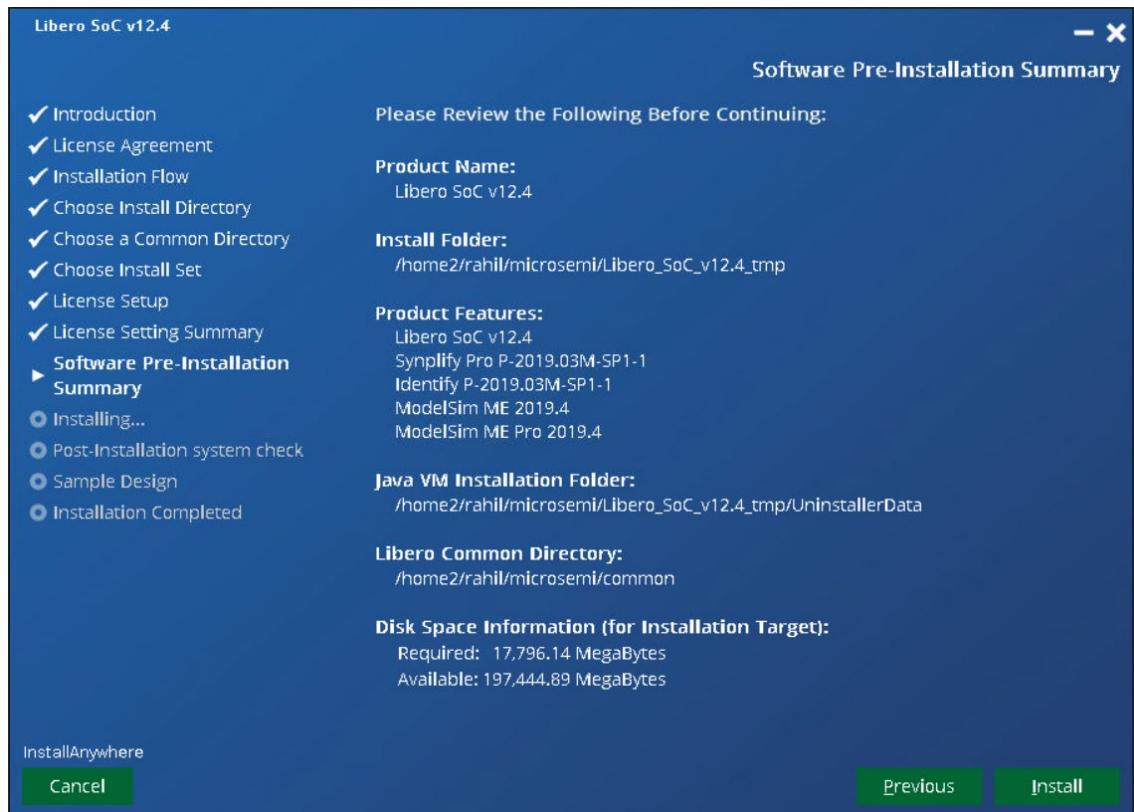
Libero SoC v12.4

Software Pre-Installation Summary

✔ Introduction
✔ License Agreement
✔ Installation Flow
✔ Choose Install Directory
✔ Choose a Common Directory
✔ Choose Install Set
✔ License Setup
✔ License Setting Summary
▸ Software Pre-Installation Summary
Installing...
Post-Installation system check
Sample Design
Installation Completed

Please Review the Following Before Continuing:

Product Name:
Libero SoC v12.4

Install Folder:
/home2/rahil/microsemi/Libero_SoC_v12.4_tmp

Product Features:
Libero SoC v12.4
Synplify Pro P-2019.03M-SP1-1
Identify P-2019.03M-SP1-1
ModelSim ME 2019.4
ModelSim ME Pro 2019.4

Java VM Installation Folder:
/home2/rahil/microsemi/Libero_SoC_v12.4_tmp/UninstallerData

Libero Common Directory:
/home2/rahil/microsemi/common

Disk Space Information (for Installation Target):
Required: 17,796.14 MegaBytes
Available: 197,444.89 MegaBytes

InstallAnywhere

Cancel

Previous

Install